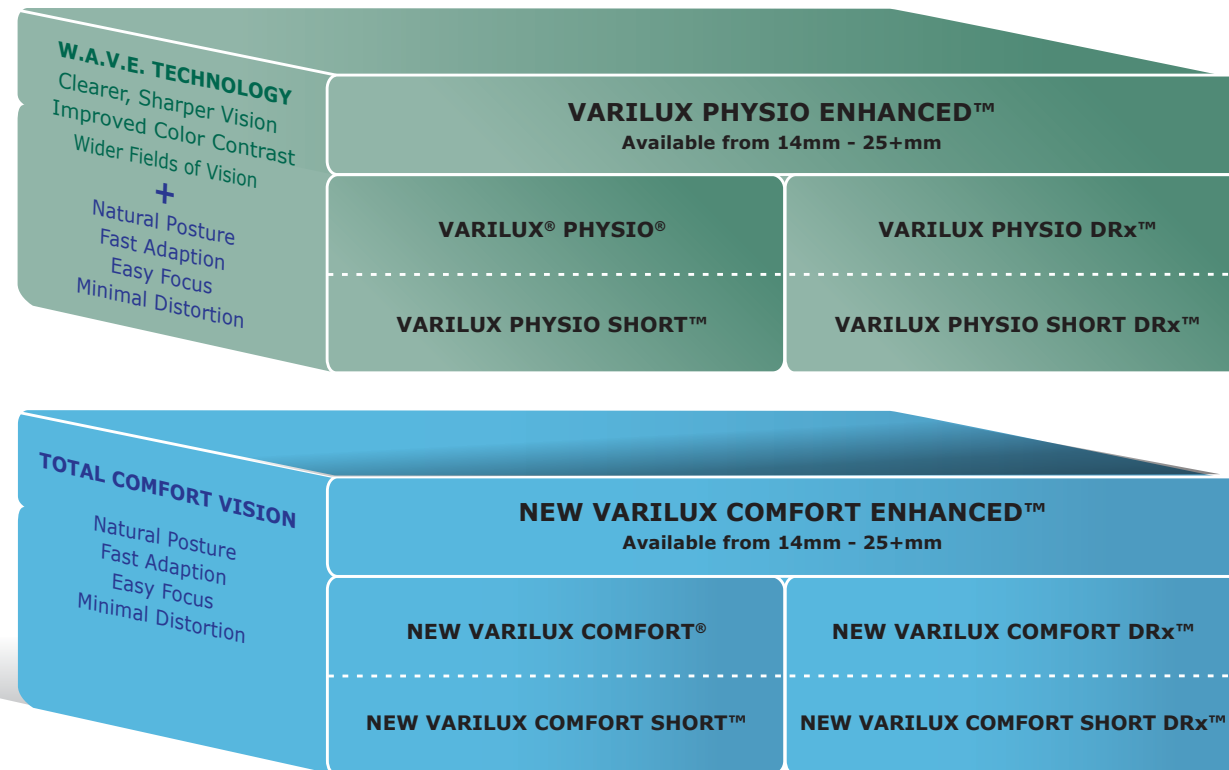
W.A.V.E. TECHNOLOGY
Clearer, Sharper Vision
Improved Color Contrast
Wider Fields of Vision
+
Natural Posture
Fast Adaption
Easy Focus
Minimal Distortion

VARILUX PHYSIO ENHANCED™
Available from 14mm - 25+mm

VARILUX® PHYSIO®

VARILUX PHYSIO DRx™

VARILUX PHYSIO SHORT™

VARILUX PHYSIO SHORT DRx™

TOTAL COMFORT VISION
Natural Posture
Fast Adaption
Easy Focus
Minimal Distortion

NEW VARILUX COMFORT ENHANCED™
Available from 14mm - 25+mm

NEW VARILUX COMFORT®

NEW VARILUX COMFORT DRx™

NEW VARILUX COMFORT SHORT™

NEW VARILUX COMFORT SHORT DRx™